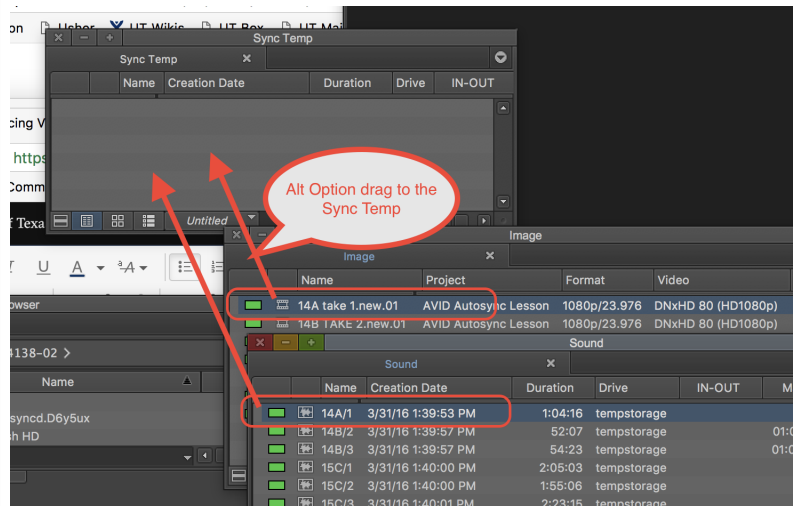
on Usher UT Wikis UT Box UT Mail

Sync Temp

Sync Temp

| | Name | Creation Date | Duration | Drive | IN-OUT |
|---|---|---|---|---|---|

Untitled

cing V

https

Comm

f Texa

Alt Option drag to the Sync Temp

Image

Image

| | Name | Project | Format | Video |
|---|---|---|---|---|
| | 14A take 1.new.01 | AVID Autosync Lesson | 1080p/23.976 | DNxHD 80 (HD1080p) |
| | 14B TAKE 2.new.01 | AVID Autosync Lesson | 1080p/23.976 | DNxHD 80 (HD1080p) |

U A ³A

owser

4138-02 >

Name

syncd.D6y5ux
h HD

Sound

Sound

| | Name | Creation Date | Duration | Drive | IN-OUT | M |
|---|---|---|---|---|---|---|
| | 14A/1 | 3/31/16 1:39:53 PM | 1:04:16 | tempstorage | | |
| | 14B/2 | 3/31/16 1:39:57 PM | 52:07 | tempstorage | | 01:0 |
| | 14B/3 | 3/31/16 1:39:57 PM | 54:23 | tempstorage | | 01:0 |
| | 15C/1 | 3/31/16 1:40:00 PM | 2:05:03 | tempstorage | | |
| | 15C/2 | 3/31/16 1:40:00 PM | 1:55:06 | tempstorage | | |
| | 15C/3 | 3/31/16 1:40:01 PM | 2:23:15 | tempstorage | | |